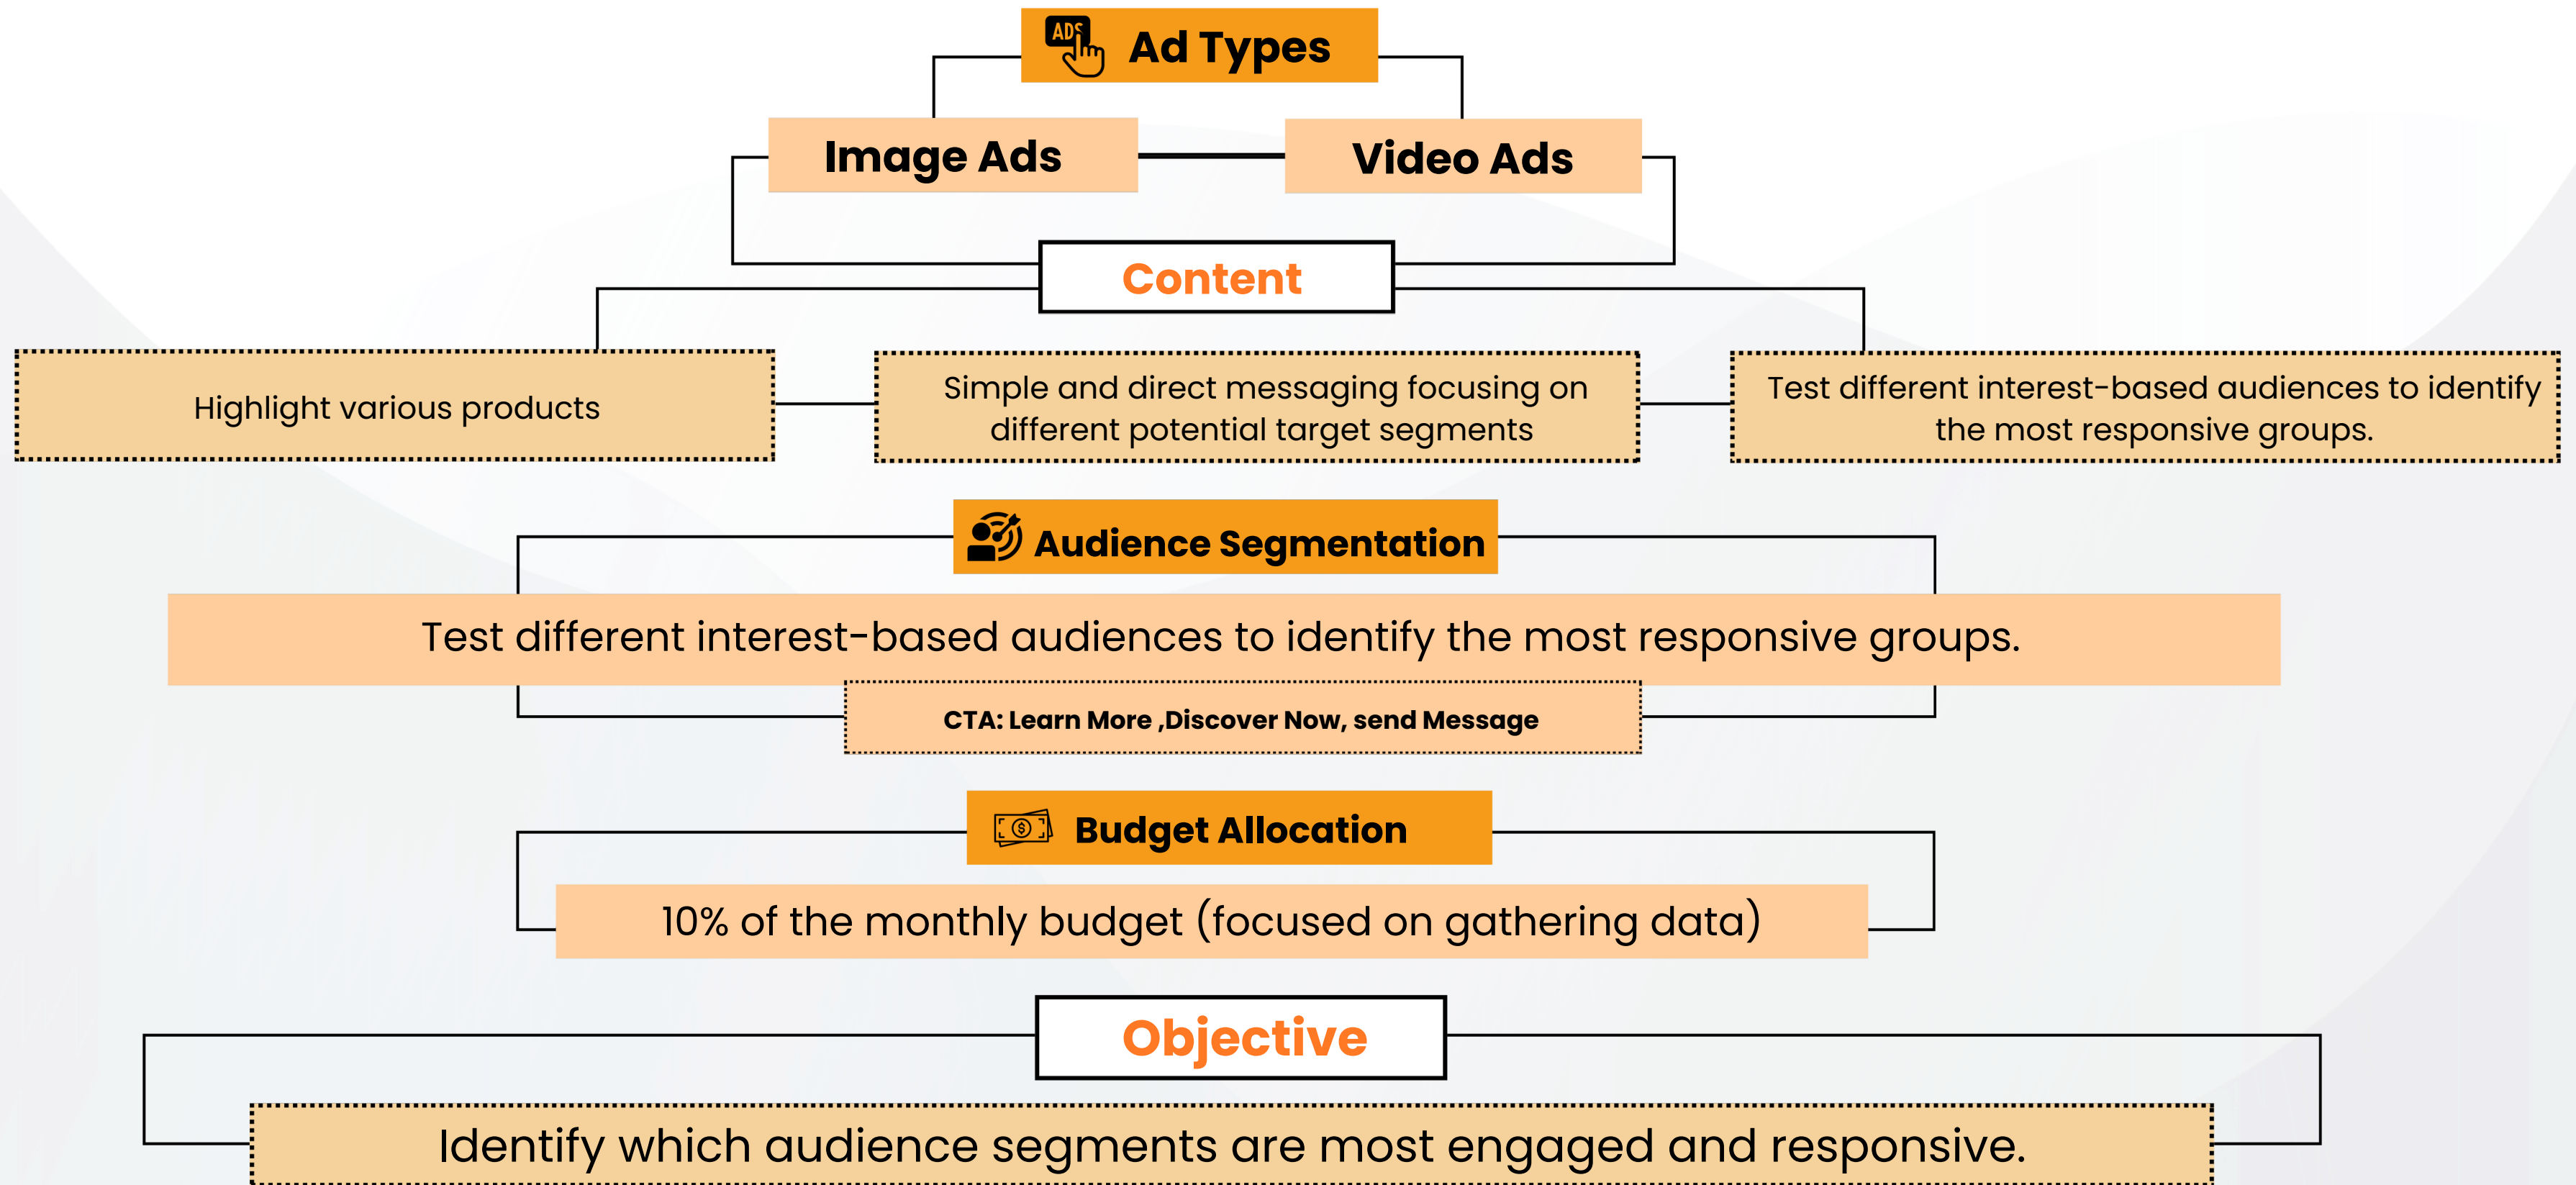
ADS Ad Types

Image Ads

Video Ads

Content

Highlight various products

Simple and direct messaging focusing on different potential target segments

Test different interest-based audiences to identify the most responsive groups.

Audience Segmentation

Test different interest-based audiences to identify the most responsive groups.

CTA: Learn More ,Discover Now, send Message

Budget Allocation

10% of the monthly budget (focused on gathering data)

Objective

Identify which audience segments are most engaged and responsive.